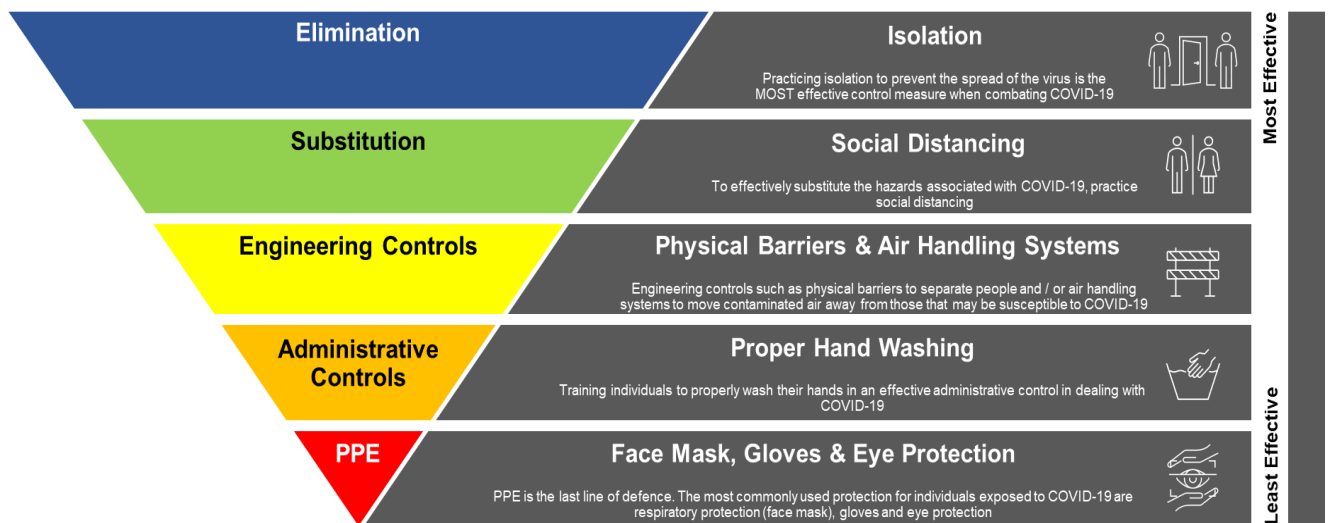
Elimination

Isolation

Practicing isolation to prevent the spread of the virus is the MOST effective control measure when combating COVID-19

Substitution

Social Distancing

To effectively substitute the hazards associated with COVID-19, practice social distancing

Engineering Controls

Physical Barriers & Air Handling Systems

Engineering controls such as physical barriers to separate people and / or air handling systems to move contaminated air away from those that may be susceptible to COVID-19

Administrative Controls

Proper Hand Washing

Training individuals to properly wash their hands in an effective administrative control in dealing with COVID-19

PPE

Face Mask, Gloves & Eye Protection

PPE is the last line of defence. The most commonly used protection for individuals exposed to COVID-19 are respiratory protection (face mask), gloves and eye protection

Most Effective

Least Effective